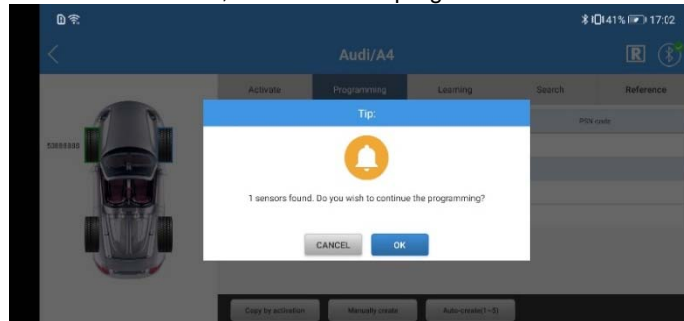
, 
41% 17:02
Audi/A4
R
Activate
Programming
Learning
Search
Reference
53688888
PRX code
Tip:
1 sensors found. Do you wish to continue the programming?
CANCEL
OK
Copy by activation
Manually create
Auto-create(1~5)